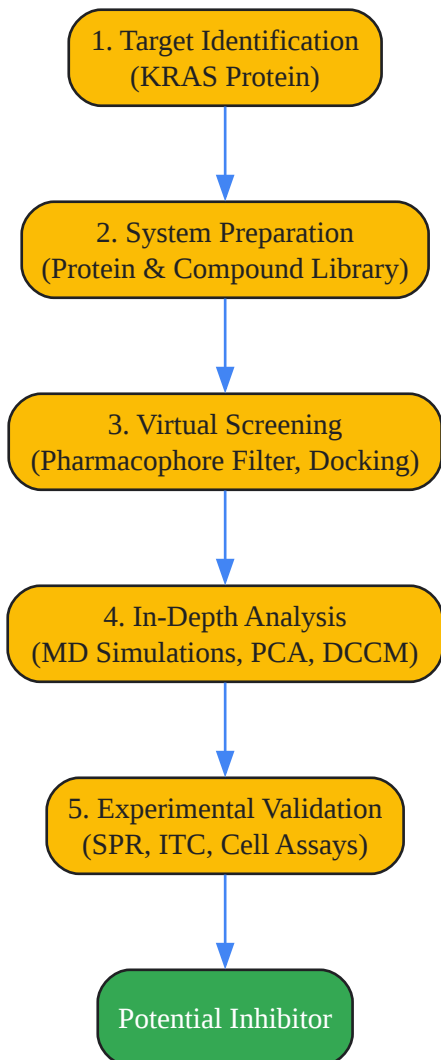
1. Target Identification
(KRAS Protein)

2. System Preparation
(Protein & Compound Library)

3. Virtual Screening
(Pharmacophore Filter, Docking)

4. In-Depth Analysis
(MD Simulations, PCA, DCCM)

5. Experimental Validation
(SPR, ITC, Cell Assays)

Potential Inhibitor